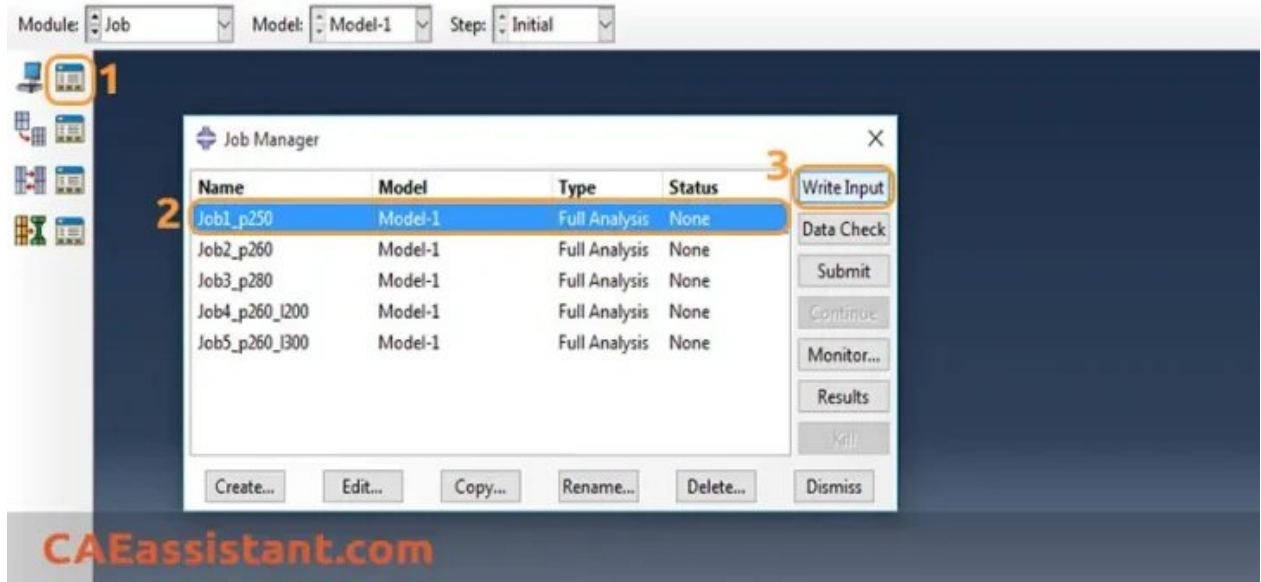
Module: Job Model: Model-1 Step: Initial

1

Job Manager

X

3

2

| Name | Model | Type | Status |
|---|---|---|---|
| Job1_p250 | Model-1 | Full Analysis | None |
| Job2_p260 | Model-1 | Full Analysis | None |
| Job3_p280 | Model-1 | Full Analysis | None |
| Job4_p260_l200 | Model-1 | Full Analysis | None |
| Job5_p260_l300 | Model-1 | Full Analysis | None |

Write Input
Data Check
Submit
Continue
Monitor...
Results
Kill

Create... Edit... Copy... Rename... Delete... Dismiss

CAEassistant.com